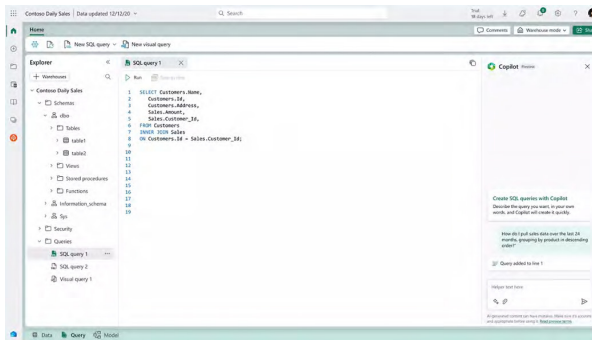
Contoso Daily Sales | Data updated 12/12/20

Search

Trial: 56 days left

Home

Comments

Warehouse mode

New SQL query

New visual query

Explorer

+ Warehouses

Contoso Daily Sales

Schemas

dbo

Tables

table1

table2

Views

Stored procedures

Functions

Information_schema

Sys

Security

Queries

SQL query 1

SQL query 2

Visual query 1

SQL query 1

Run

Save as view

1 SELECT Customers.Name,
2 Customers.Id,
3 Customers.Address,
4 Sales.Amount,
5 Sales.Customer_Id,
6 FROM Customers
7 INNER JOIN Sales
8 ON Customers.Id = Sales.Customer_Id;
9
10
11
12
13
14
15
16
17
18
19

Copilot Preview

Create SQL queries with Copilot

Describe the query you want, in your own words, and Copilot will create it quickly.

How do I pull sales data over the last 24 months, grouping by product in descending order?

Query added to line 1

Helper text here

AI-generated content can have mistakes. Make sure it's accurate and appropriate before using it. Read preview terms

Data

Query

Model